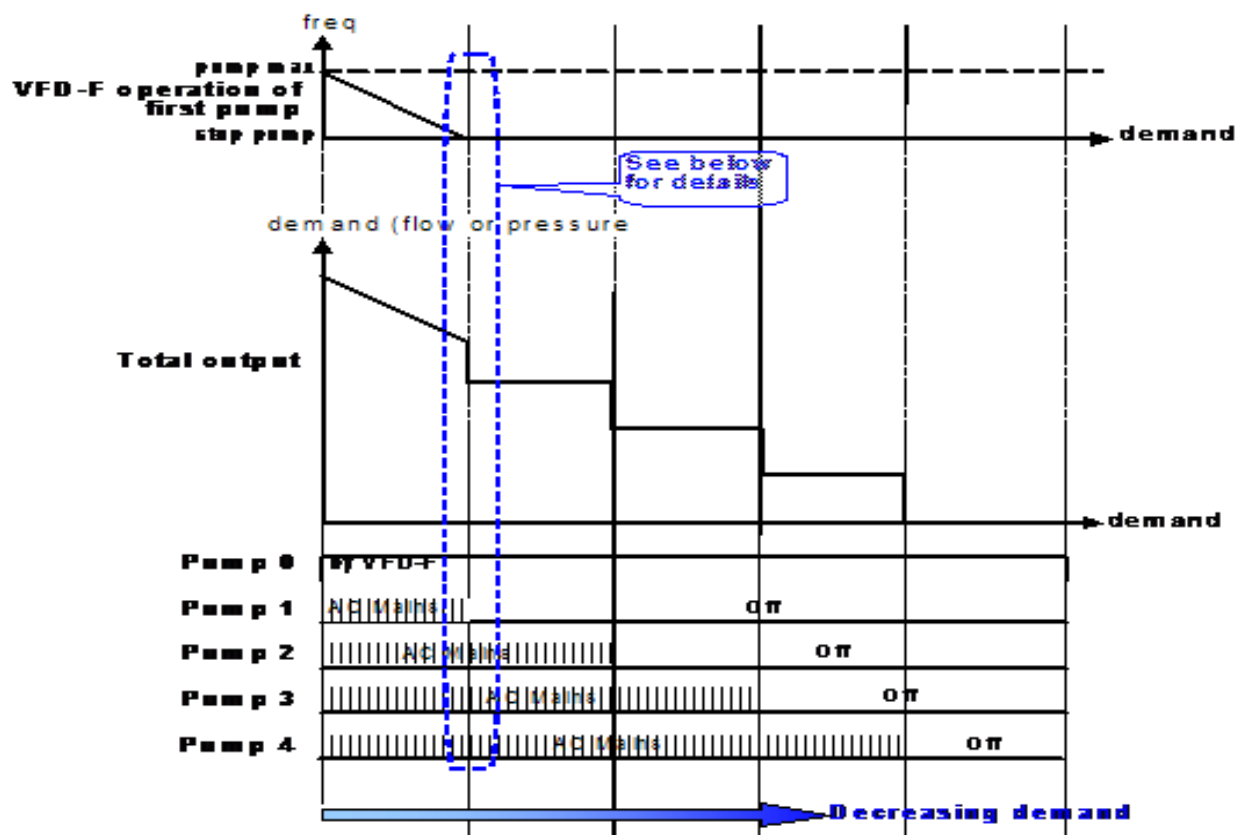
freq

pump max

VFD-F operation of first pump

stop pump

demand

See below for details

demand (flow or pressure

Total output

demand

Pump 0 By VFD-F

Pump 1 AC Mains Off

Pump 2 AC Mains Off

Pump 3 AC Mains Off

Pump 4 AC Mains Off

Decreasing demand